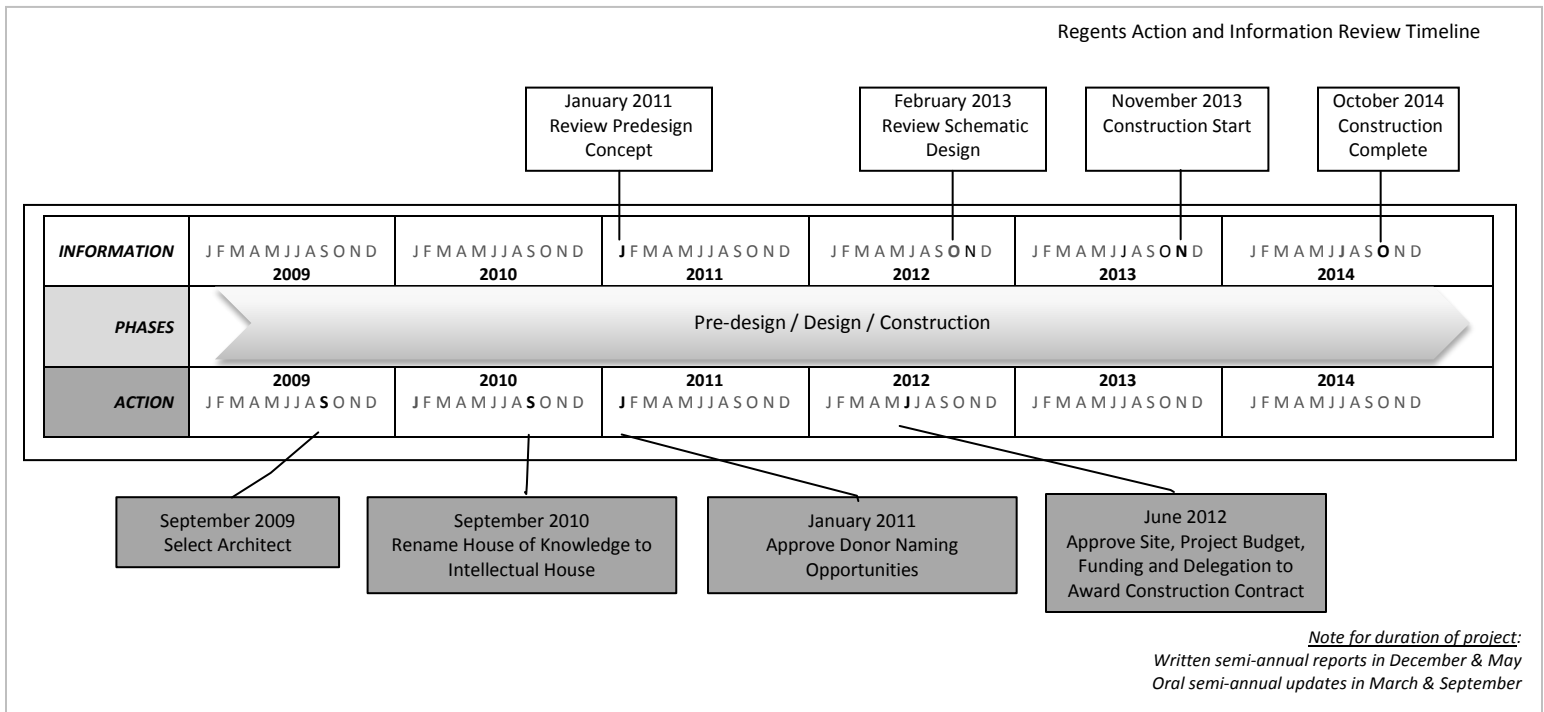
Regents Action and Information Review Timeline

January 2011
Review Predesign Concept

February 2013
Review Schematic Design

November 2013
Construction Start

October 2014
Construction Complete

| INFORMATION | J F M A M J J A S O N D 2009 | J F M A M J J A S O N D 2010 | J F M A M J J A S O N D 2011 | J F M A M J J A S O N D 2012 | J F M A M J J A S O N D 2013 | J F M A M J J A S O N D 2014 |
|---|---|---|---|---|---|---|
| PHASES | Pre-design / Design / Construction | | | | | |
| ACTION | 2009 J F M A M J J A S O N D | 2010 J F M A M J J A S O N D | 2011 J F M A M J J A S O N D | 2012 J F M A M J J A S O N D | 2013 J F M A M J J A S O N D | 2014 J F M A M J J A S O N D |

September 2009
Select Architect

September 2010
Rename House of Knowledge to Intellectual House

January 2011
Approve Donor Naming Opportunities

June 2012
Approve Site, Project Budget, Funding and Delegation to Award Construction Contract

Note for duration of project:
Written semi-annual reports in December & May
Oral semi-annual updates in March & September